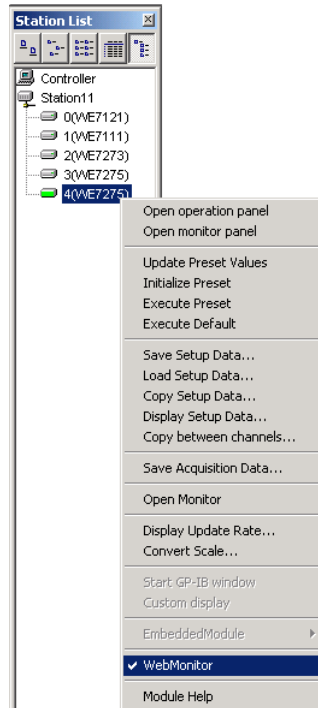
Station List

Controller
Station11
0(WE7121)
1(WE7111)
2(WE7273)
3(WE7275)
4(WE7275)

Open operation panel
Open monitor panel

Update Preset Values
Initialize Preset
Execute Preset
Execute Default

Save Setup Data...
Load Setup Data...
Copy Setup Data...
Display Setup Data...
Copy between channels...

Save Acquisition Data...

Open Monitor

Display Update Rate...
Convert Scale...

Start GP-IB window
Custom display

EmbeddedModule

✔ WebMonitor

Module Help